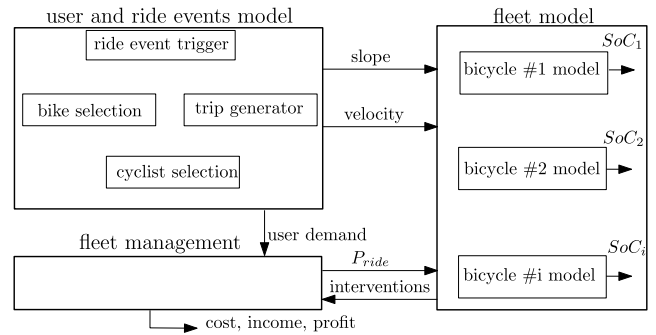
user and ride events model

ride event trigger

bike selection

trip generator

cyclist selection

slope

velocity

fleet model

$SoC_1$

bicycle #1 model

$SoC_2$

bicycle #2 model

$SoC_i$

bicycle #i model

user demand

fleet management

$P_{ride}$

interventions

cost, income, profit